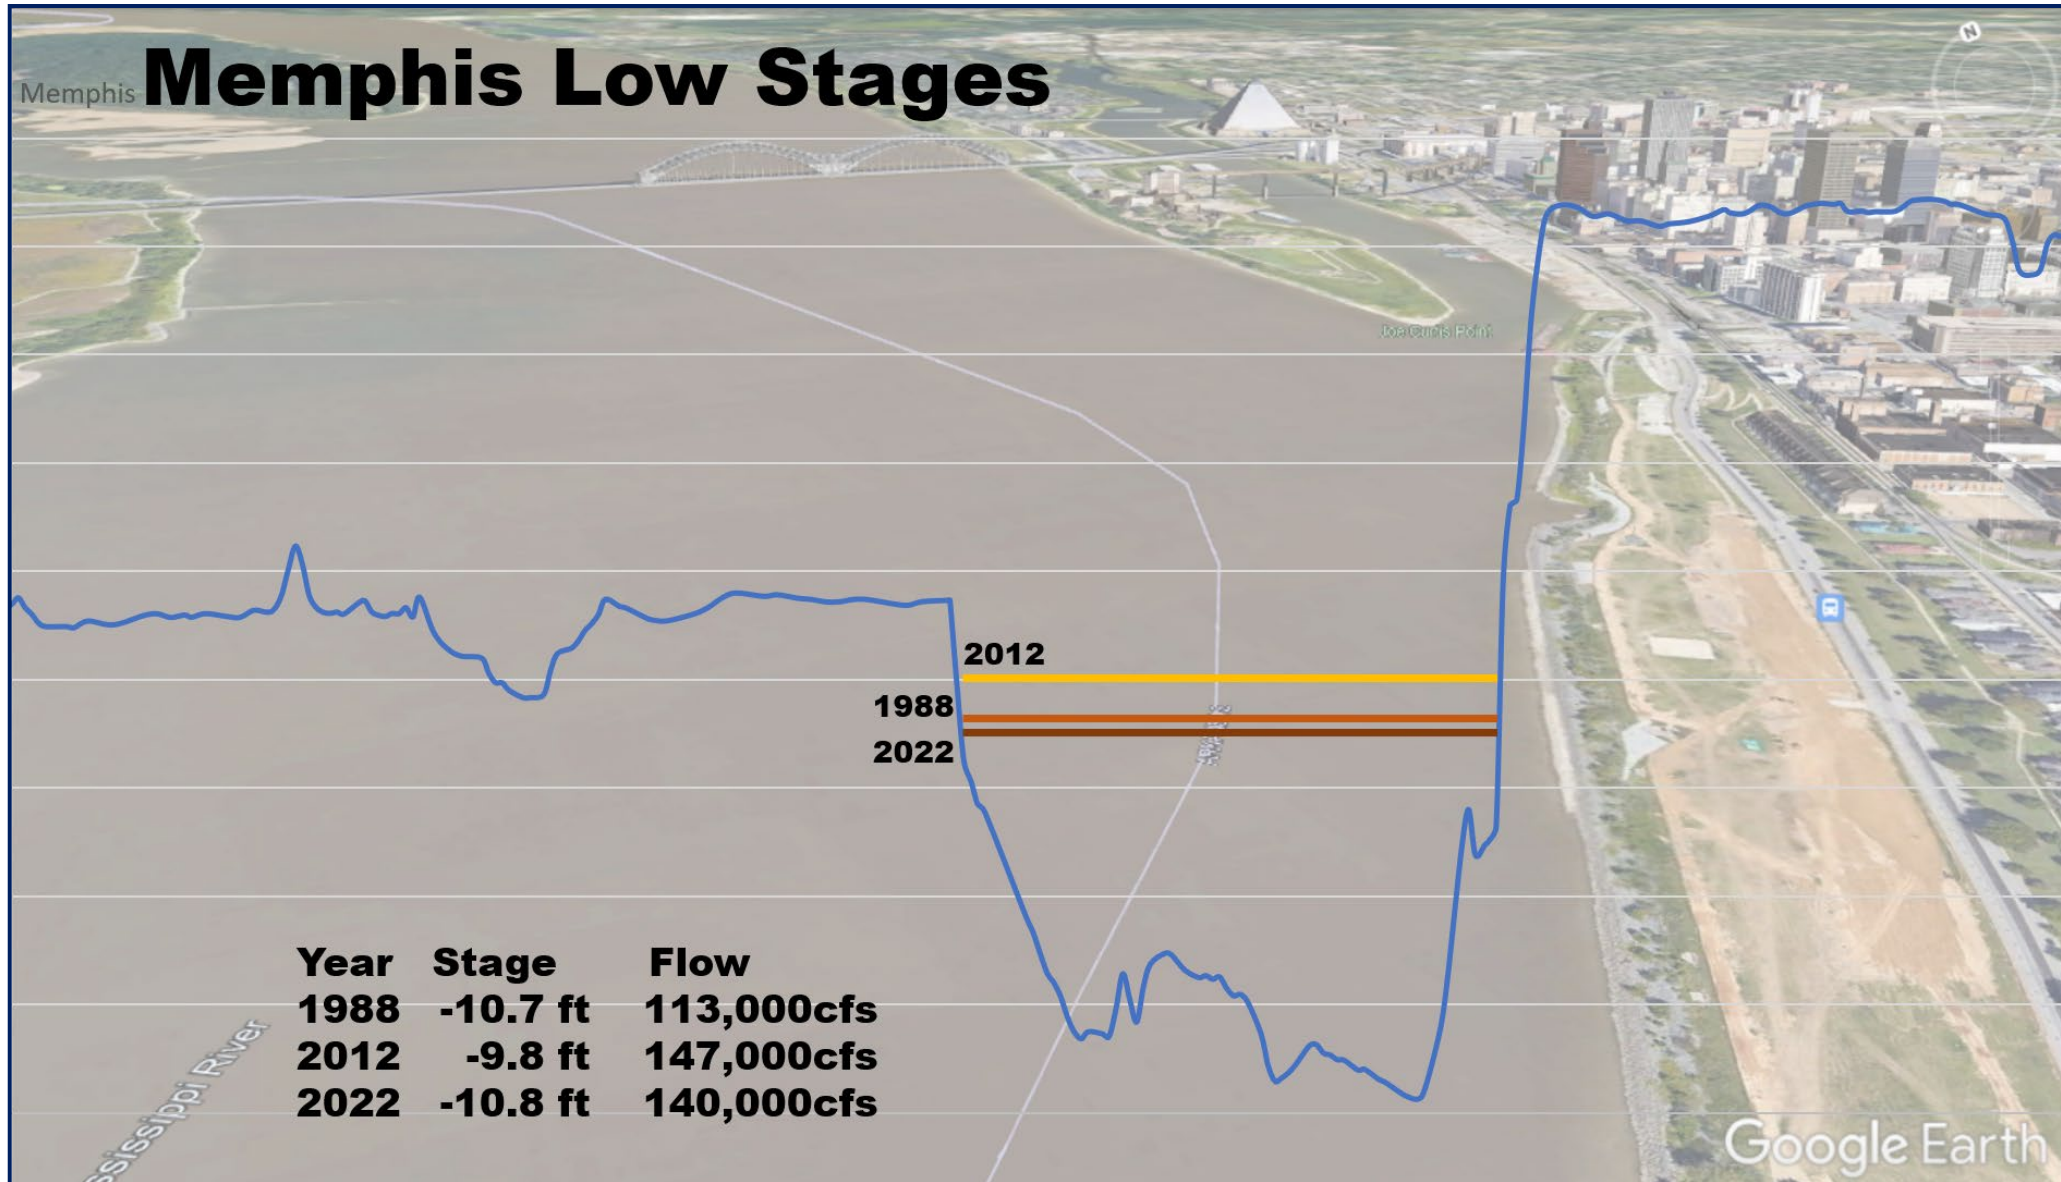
Memphis Memphis Low Stages

Joe Curtis Point

2012

1988

2022

| Year | Stage | Flow |
|---|---|---|
| 1988 | -10.7 ft | 113,000cfs |
| 2012 | -9.8 ft | 147,000cfs |
| 2022 | -10.8 ft | 140,000cfs |

ssissippi River

Google Earth